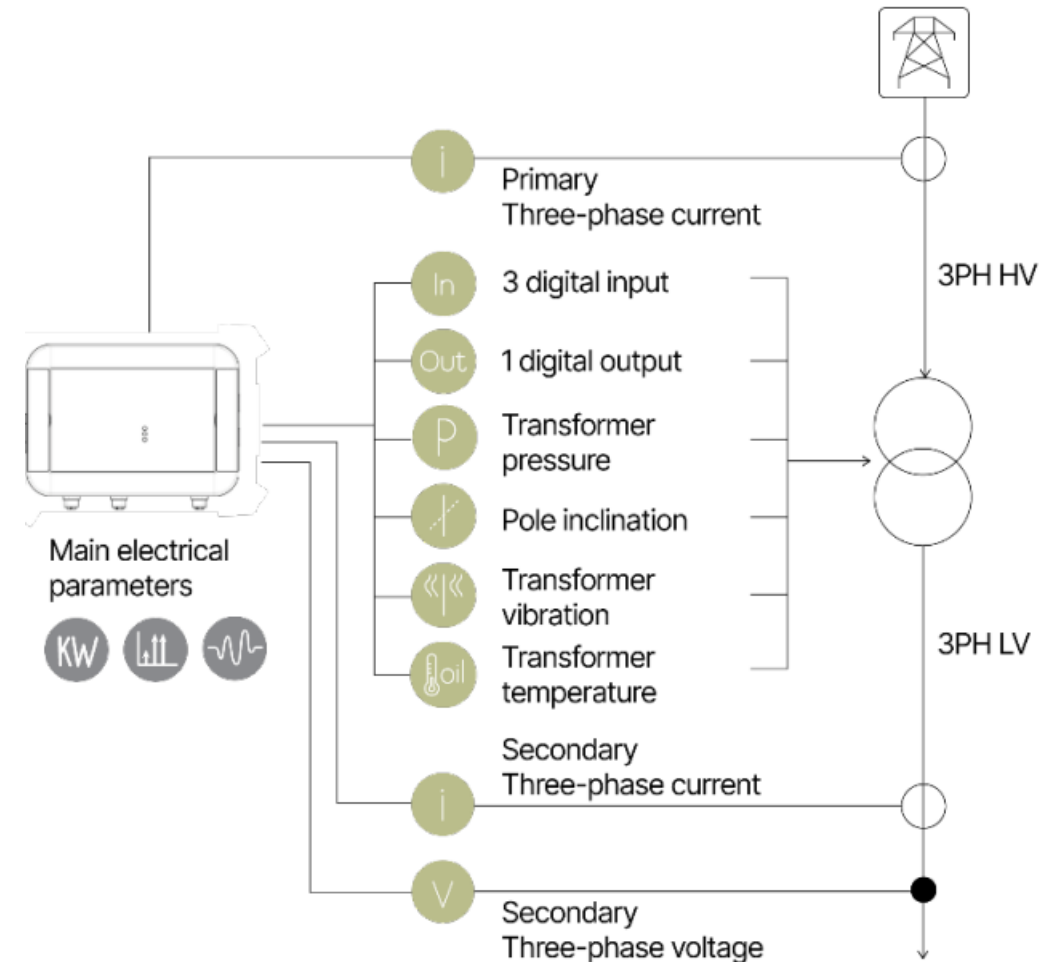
i

Primary
Three-phase current

3PH HV

In
3 digital input

Out
1 digital output

P
Transformer pressure

Pole inclination

Transformer vibration

oil
Transformer temperature

Main electrical parameters

KW

3PH LV

i
Secondary
Three-phase current

V
Secondary
Three-phase voltage